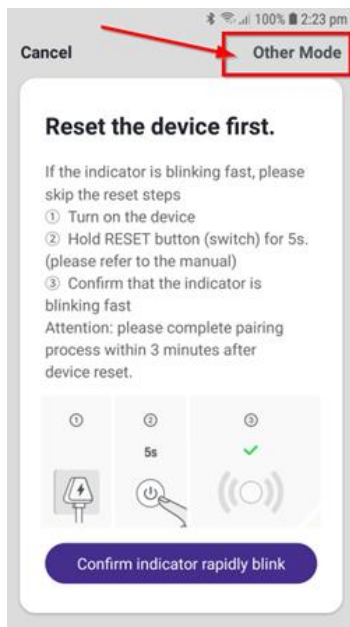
100% 2:23 pm

Cancel

Other Mode

Reset the device first.

If the indicator is blinking fast, please skip the reset steps
① Turn on the device
② Hold RESET button (switch) for 5s. (please refer to the manual)
③ Confirm that the indicator is blinking fast
Attention: please complete pairing process within 3 minutes after device reset.

①

②

5s

③

Confirm indicator rapidly blink